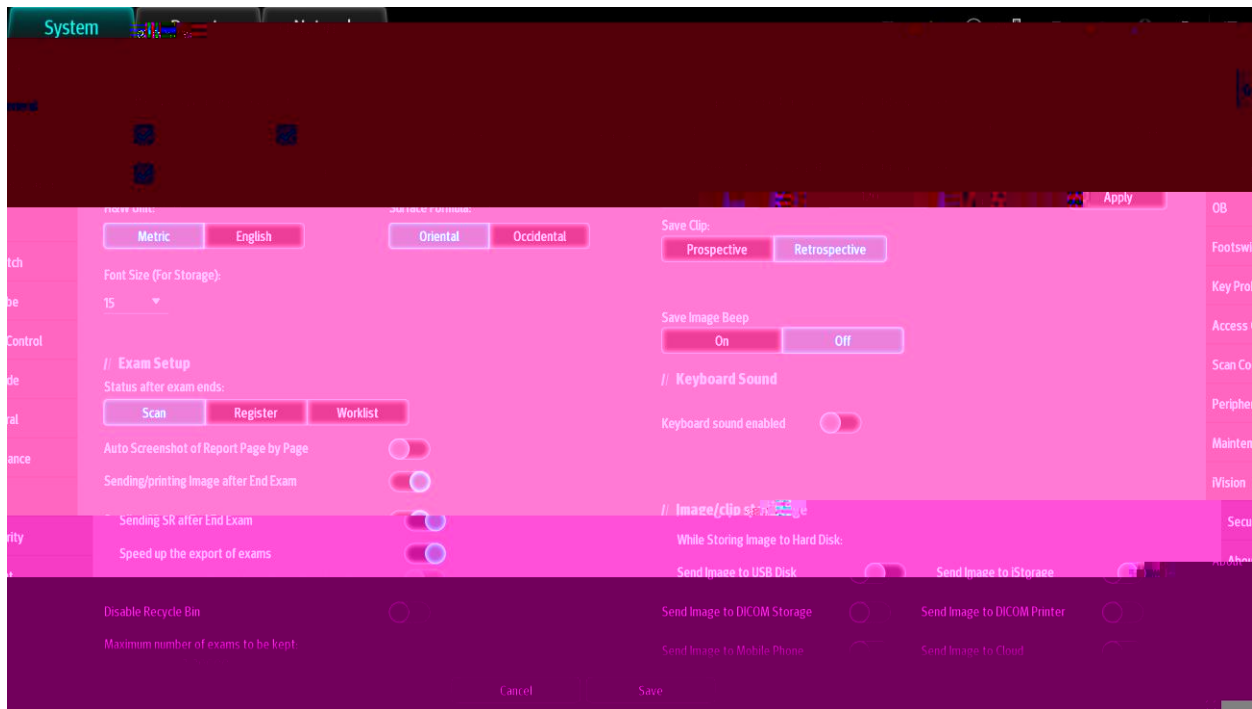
System

Apply

Metric English

Oriental Occidental

Save Clip:

Prospective Retrospective

Font Size (For Storage):

15

Save Image Beep

On Off

// Exam Setup

Status after exam ends:

Scan Register Worklist

// Keyboard Sound

Keyboard sound enabled

Auto Screenshot of Report Page by Page

Sending/printing Image after End Exam

// Image/clip s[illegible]

Sending SR after End Exam

Speed up the export of exams

While Storing Image to Hard Disk:

Send Image to USB Disk

Send Image to iStorage

Disable Recycle Bin

Send Image to DICOM Storage

Send Image to DICOM Printer

Maximum number of exams to be kept:

Send Image to Mobile Phone

Send Image to Cloud

Cancel

Save

tch

be

Control

de

ral

ance

rity

OB

Footsw

Key Pro

Access

Scan Co

Peripher

Mainten

iVision

Secu

Abou